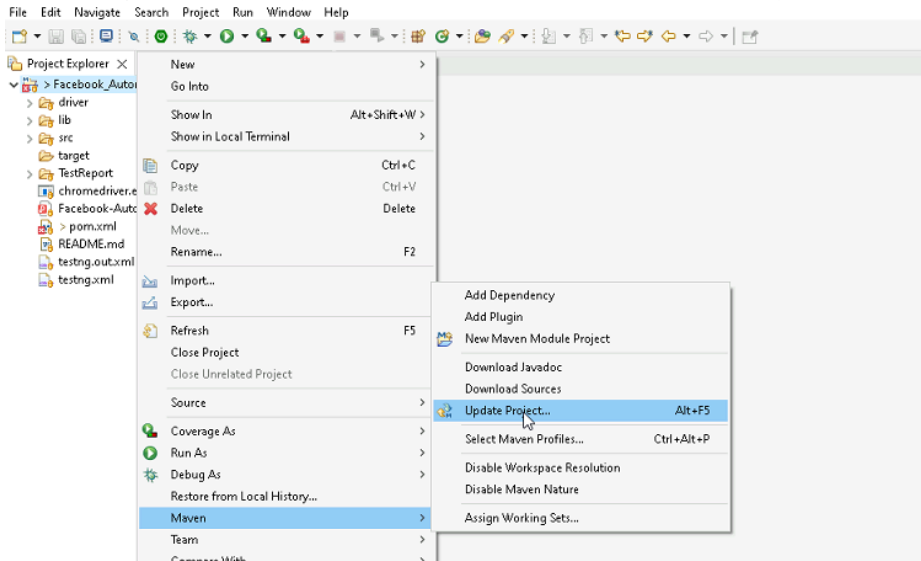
File Edit Navigate Search Project Run Window Help

Project Explorer
> Facebook_Autor
driver
lib
src
target
TestReport
chromedriver.e
Facebook-Auto
> pom.xml
README.md
testng.out.xml
testng.xml

New
Go Into
Show In Alt+Shift+W
Show in Local Terminal
Copy Ctrl+C
Paste Ctrl+V
Delete Delete
Move...
Rename... F2
Import...
Export...
Refresh F5
Close Project
Close Unrelated Project
Source
Coverage As
Run As
Debug As
Restore from Local History...
Maven
Team
Compare With

Add Dependency
Add Plugin
New Maven Module Project
Download Javadoc
Download Sources
Update Project... Alt+F5
Select Maven Profiles... Ctrl+Alt+P
Disable Workspace Resolution
Disable Maven Nature
Assign Working Sets...